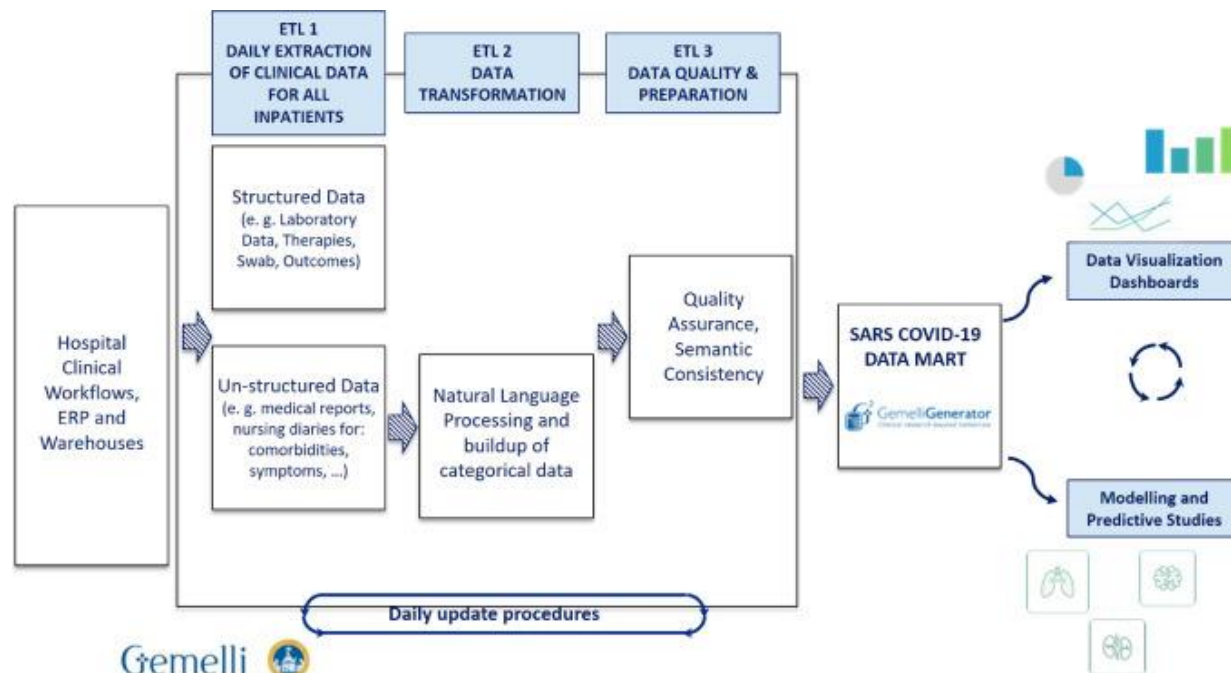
ETL 1
DAILY EXTRACTION OF CLINICAL DATA FOR ALL INPATIENTS

ETL 2
DATA TRANSFORMATION

ETL 3
DATA QUALITY & PREPARATION

Hospital Clinical Workflows, ERP and Warehouses

Structured Data (e. g. Laboratory Data, Therapies, Swab, Outcomes)

Un-structured Data (e. g. medical reports, nursing diaries for: comorbidities, symptoms, ...)

Natural Language Processing and buildup of categorical data

Quality Assurance, Semantic Consistency

SARS COVID-19 DATA MART

GemelliGenerator
Clinical research beyond tomorrow

Data Visualization Dashboards

Modelling and Predictive Studies

Daily update procedures

Gemelli